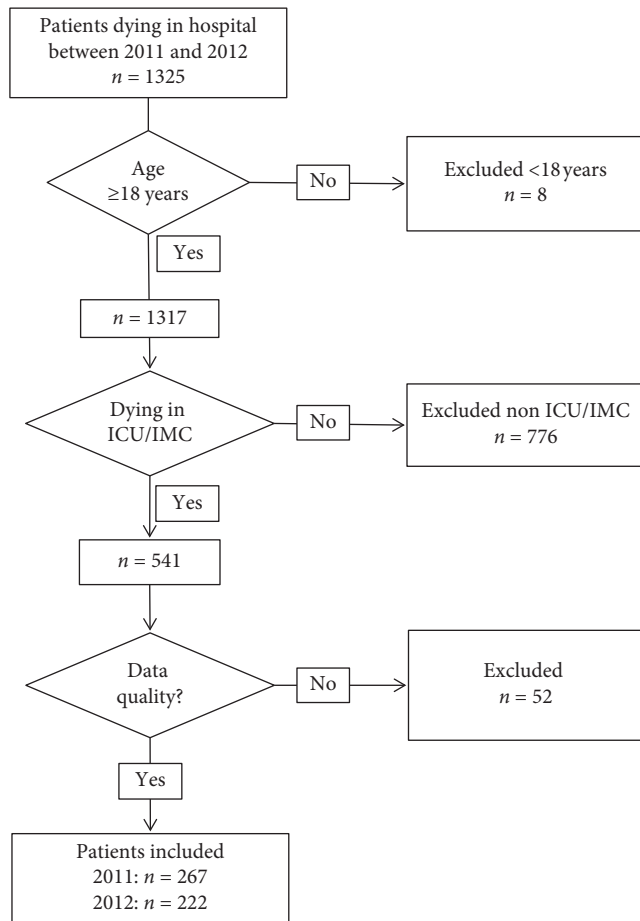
Patients dying in hospital between 2011 and 2012
$n = 1325$

Age
≥18 years

No

Excluded <18 years
$n = 8$

Yes

$n = 1317$

Dying in
ICU/IMC

No

Excluded non ICU/IMC
$n = 776$

Yes

$n = 541$

Data
quality?

No

Excluded
$n = 52$

Yes

Patients included
2011: $n = 267$
2012: $n = 222$